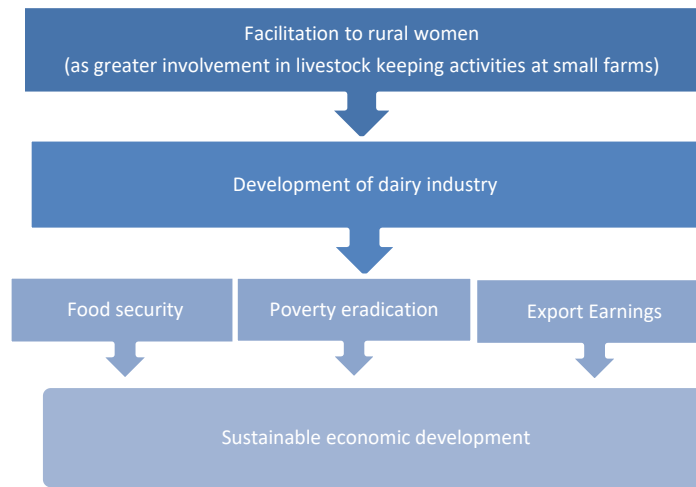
Facilitation to rural women
(as greater involvement in livestock keeping activities at small farms)

Development of dairy industry

Food security

Poverty eradication

Export Earnings

Sustainable economic development